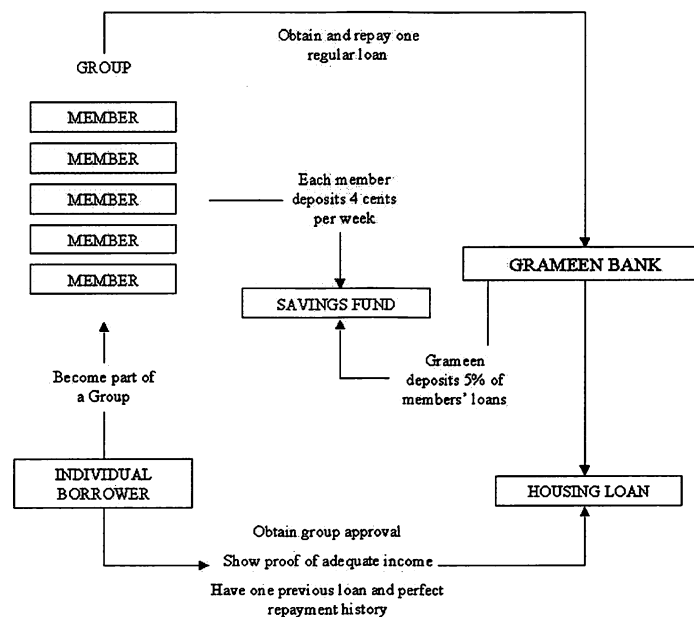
Obtain and repay one regular loan

GROUP

MEMBER

MEMBER

MEMBER

MEMBER

MEMBER

Each member deposits 4 cents per week

GRAMEEN BANK

SAVINGS FUND

Become part of a Group

Grameen deposits 5% of members' loans

INDIVIDUAL BORROWER

HOUSING LOAN

Obtain group approval

Show proof of adequate income

Have one previous loan and perfect repayment history